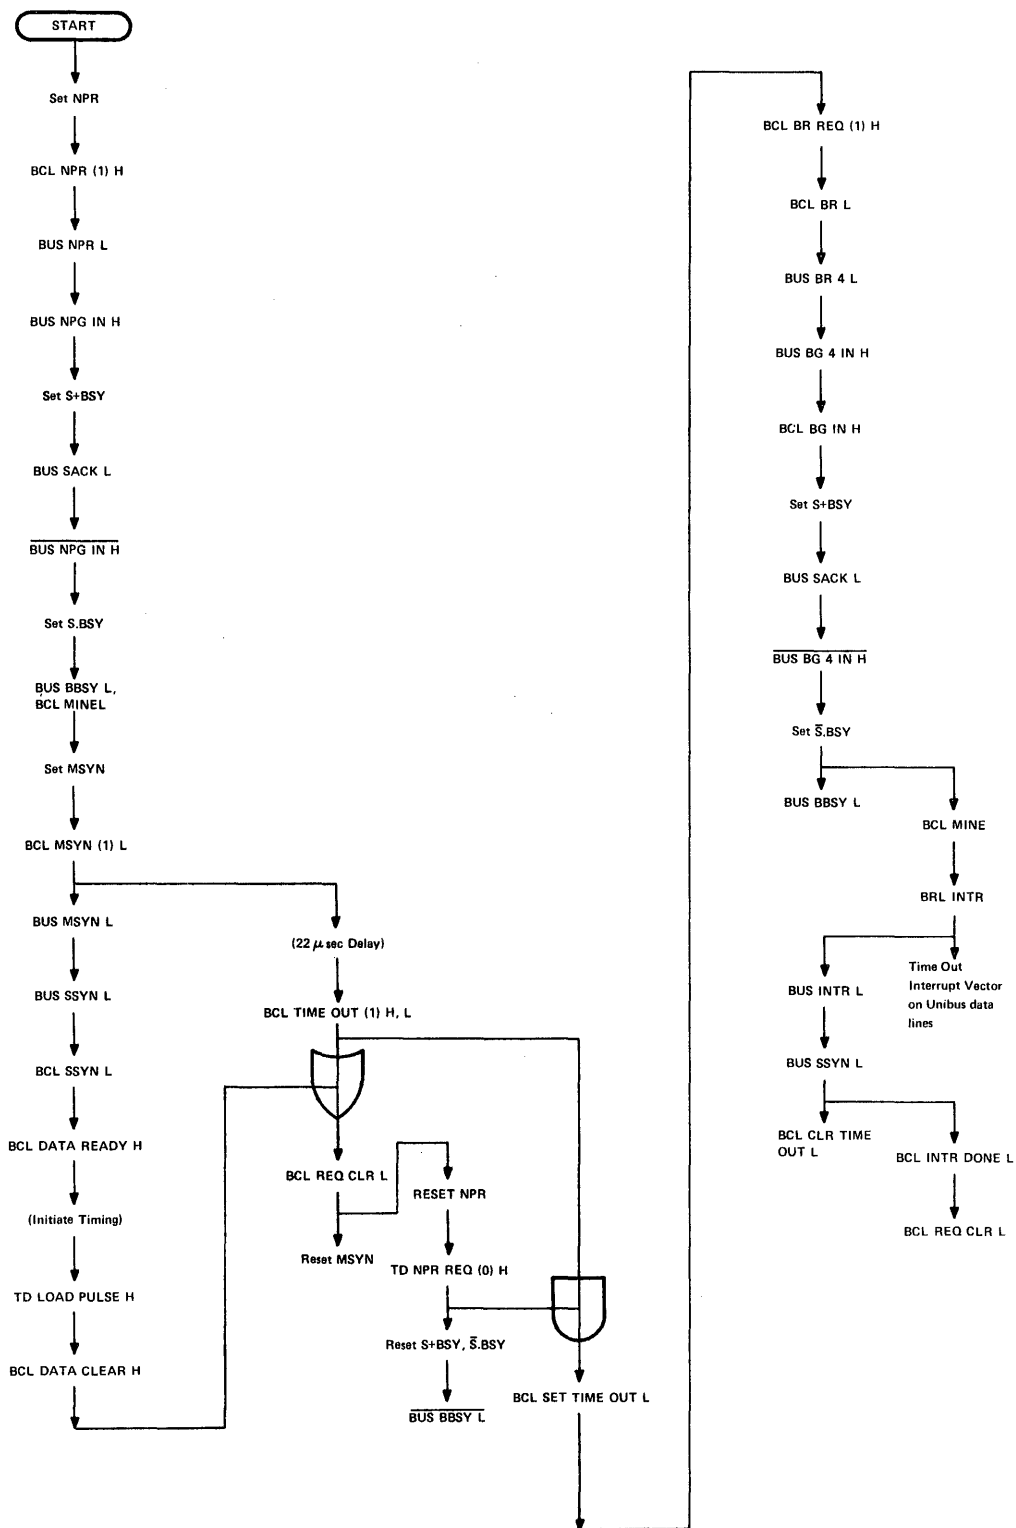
START

Set NPR

BCL NPR (1) H

BUS NPR L

BUS NPG IN H

Set S+BSY

BUS SACK L

$\overline{\text{BUS NPG IN H}}$

Set S.BSY

BUS BBSY L, BCL MINEL

Set MSYN

BCL MSYN (1) L

BUS MSYN L

(22 $\mu$ sec Delay)

BUS SSYN L

BCL TIME OUT (1) H, L

BCL SSYN L

BCL DATA READY H

BCL REQ CLR L

RESET NPR

(Initiate Timing)

Reset MSYN

TD NPR REQ (0) H

TD LOAD PULSE H

Reset S+BSY, $\overline{\text{S}}$.BSY

BCL DATA CLEAR H

BCL SET TIME OUT L

$\overline{\text{BUS BBSY L}}$

BCL BR REQ (1) H

BCL BR L

BUS BR 4 L

BUS BG 4 IN H

BCL BG IN H

Set S+BSY

BUS SACK L

$\overline{\text{BUS BG 4 IN H}}$

Set $\overline{\text{S}}$.BSY

BUS BBSY L

BCL MINE

BRL INTR

BUS INTR L

Time Out Interrupt Vector on Unibus data lines

BUS SSYN L

BCL CLR TIME OUT L

BCL INTR DONE L

BCL REQ CLR L